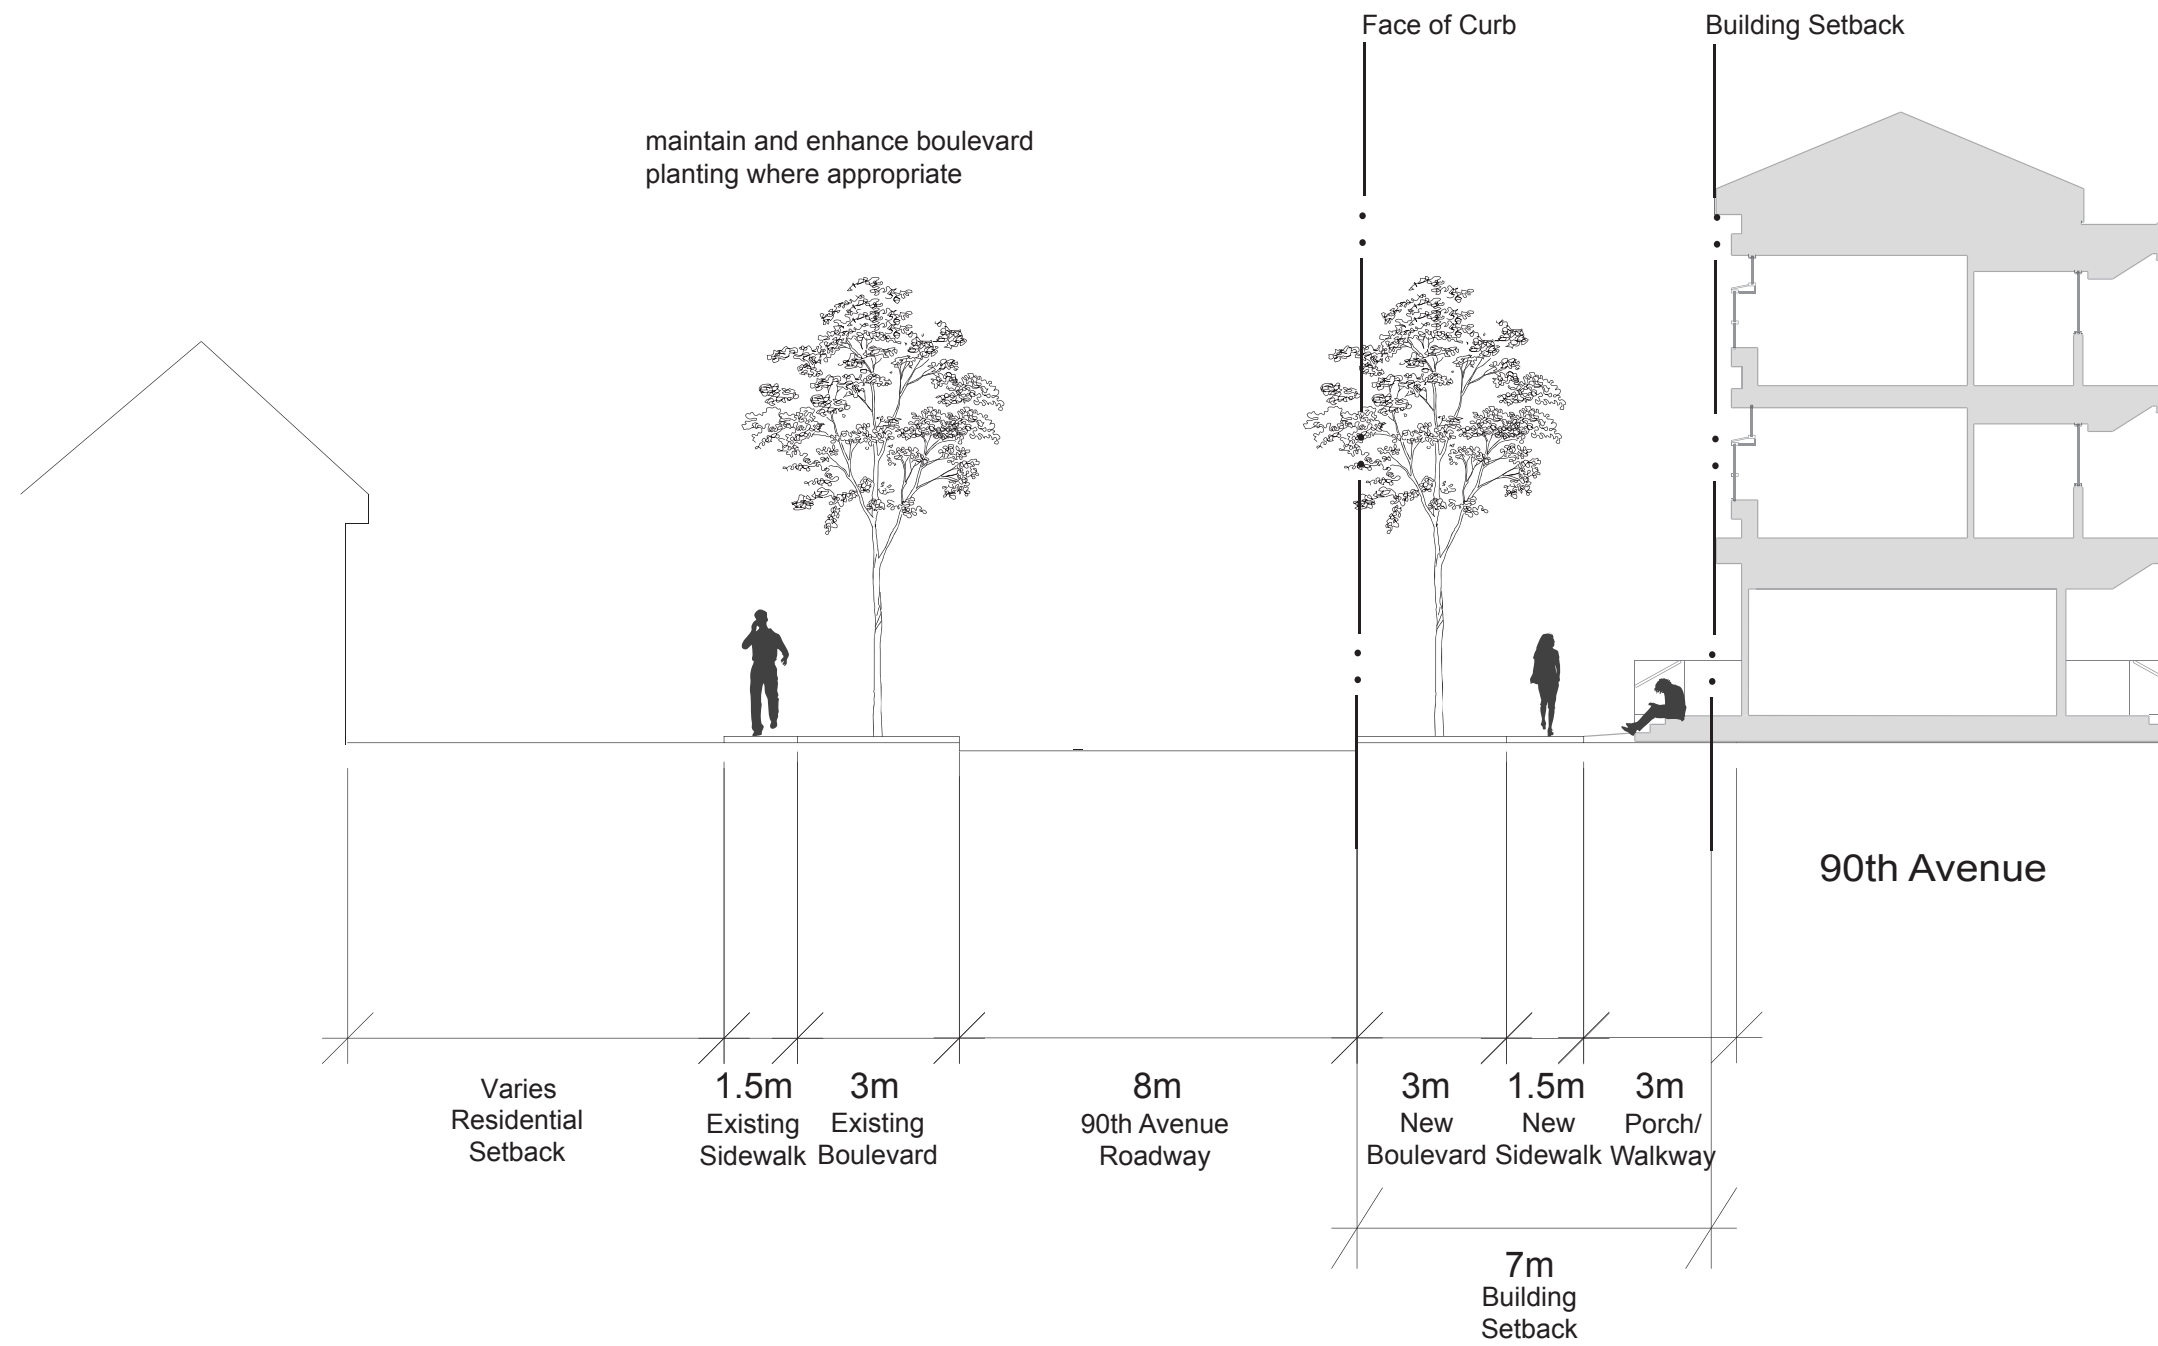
Face of Curb

Building Setback

maintain and enhance boulevard planting where appropriate

90th Avenue

Varies Residential Setback

1.5m Existing Sidewalk

3m Existing Boulevard

8m 90th Avenue Roadway

3m New Boulevard

1.5m New Sidewalk

3m Porch/ Walkway

7m Building Setback